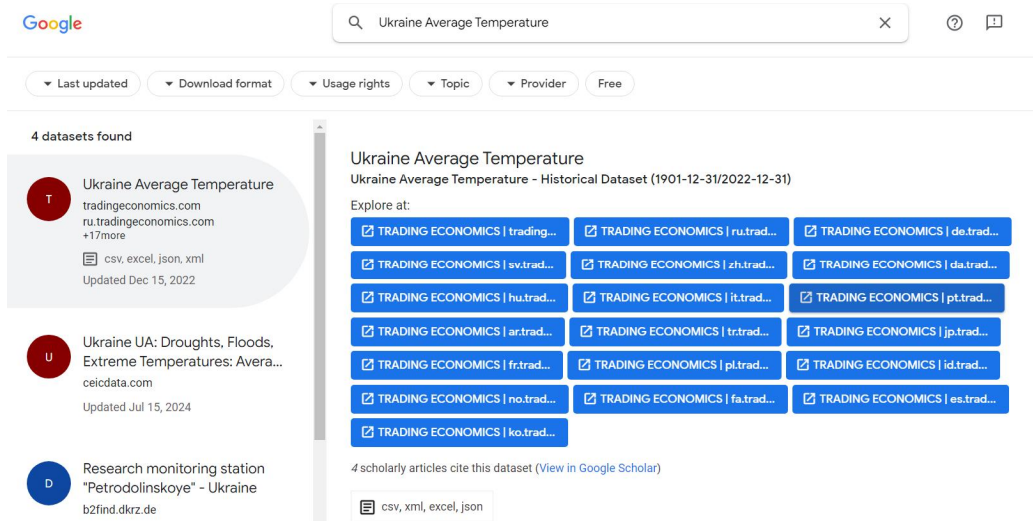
Google

Ukraine Average Temperature

Last updated
Download format
Usage rights
Topic
Provider
Free

4 datasets found

T
Ukraine Average Temperature
tradingeconomics.com
ru.tradingeconomics.com
+17more
csv, excel, json, xml
Updated Dec 15, 2022

U
Ukraine UA: Droughts, Floods, Extreme Temperatures: Avera...
ceicdata.com
Updated Jul 15, 2024

D
Research monitoring station "Petrodolinskoye" - Ukraine
b2find.dkrz.de

Ukraine Average Temperature
Ukraine Average Temperature - Historical Dataset (1901-12-31/2022-12-31)

Explore at:
TRADING ECONOMICS | trading...
TRADING ECONOMICS | ru.trad...
TRADING ECONOMICS | de.trad...
TRADING ECONOMICS | sv.trad...
TRADING ECONOMICS | zh.trad...
TRADING ECONOMICS | da.trad...
TRADING ECONOMICS | hu.trad...
TRADING ECONOMICS | it.trad...
TRADING ECONOMICS | pt.trad...
TRADING ECONOMICS | ar.trad...
TRADING ECONOMICS | tr.trad...
TRADING ECONOMICS | jp.trad...
TRADING ECONOMICS | fr.trad...
TRADING ECONOMICS | pl.trad...
TRADING ECONOMICS | id.trad...
TRADING ECONOMICS | no.trad...
TRADING ECONOMICS | fa.trad...
TRADING ECONOMICS | es.trad...
TRADING ECONOMICS | ko.trad...

4 scholarly articles cite this dataset (View in Google Scholar)

csv, xml, excel, json